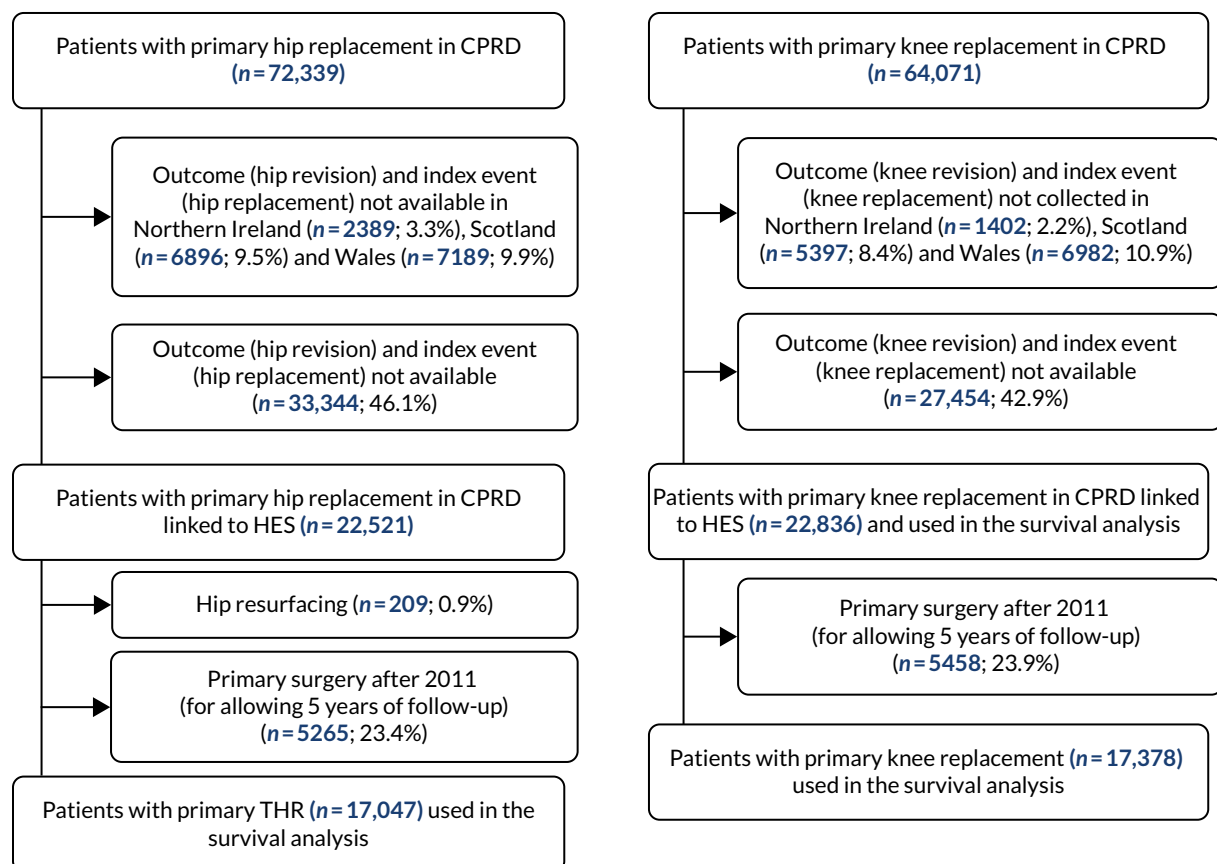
Patients with primary hip replacement in CPRD ($n = 72,339$)

Outcome (hip revision) and index event (hip replacement) not available in Northern Ireland ($n = 2389$; 3.3%), Scotland ($n = 6896$; 9.5%) and Wales ($n = 7189$; 9.9%)

Outcome (hip revision) and index event (hip replacement) not available ($n = 33,344$; 46.1%)

Patients with primary hip replacement in CPRD linked to HES ($n = 22,521$)

Hip resurfacing ($n = 209$; 0.9%)

Primary surgery after 2011 (for allowing 5 years of follow-up) ($n = 5265$; 23.4%)

Patients with primary THR ($n = 17,047$) used in the survival analysis

Patients with primary knee replacement in CPRD ($n = 64,071$)

Outcome (knee revision) and index event (knee replacement) not collected in Northern Ireland ($n = 1402$; 2.2%), Scotland ($n = 5397$; 8.4%) and Wales ($n = 6982$; 10.9%)

Outcome (knee revision) and index event (knee replacement) not available ($n = 27,454$; 42.9%)

Patients with primary knee replacement in CPRD linked to HES ($n = 22,836$) and used in the survival analysis

Primary surgery after 2011 (for allowing 5 years of follow-up) ($n = 5458$; 23.9%)

Patients with primary knee replacement ($n = 17,378$) used in the survival analysis